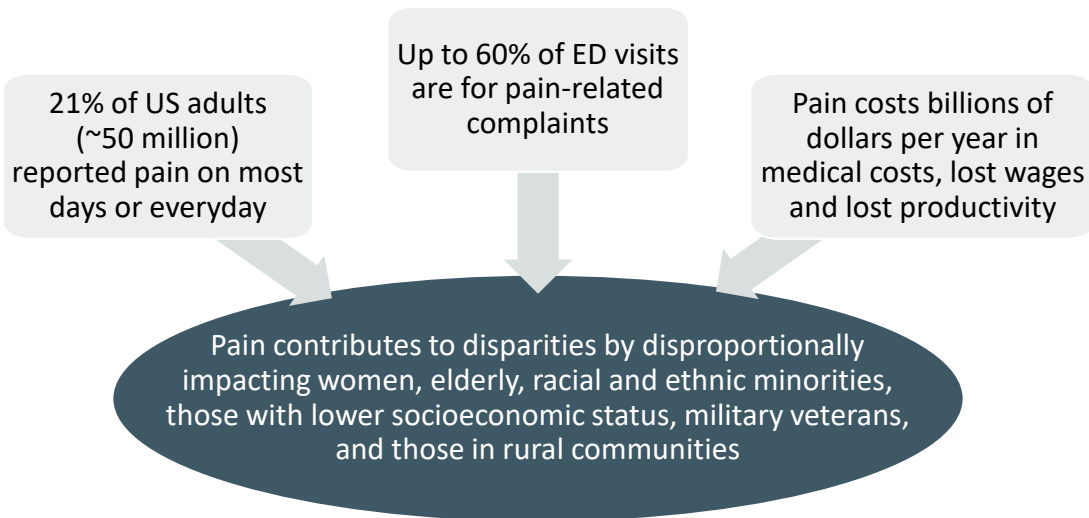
21% of US adults (~50 million) reported pain on most days or everyday

Up to 60% of ED visits are for pain-related complaints

Pain costs billions of dollars per year in medical costs, lost wages and lost productivity

Pain contributes to disparities by disproportionally impacting women, elderly, racial and ethnic minorities, those with lower socioeconomic status, military veterans, and those in rural communities